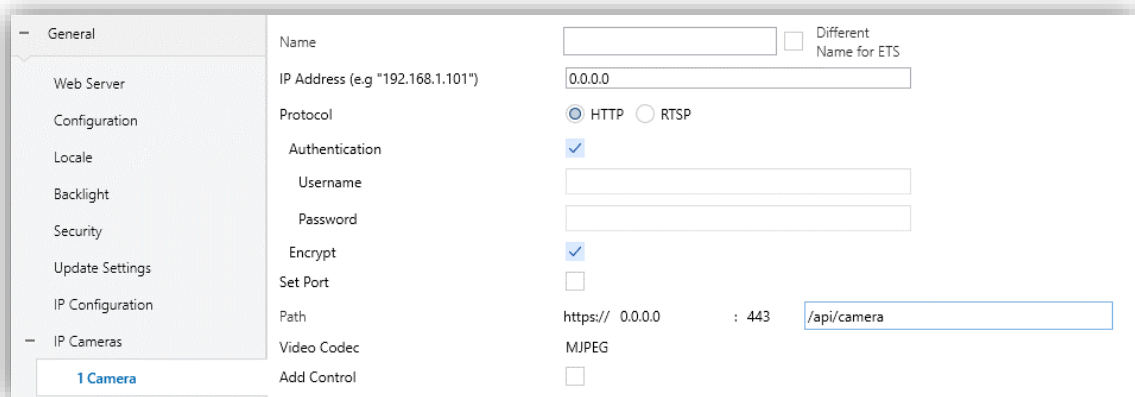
− General

Web Server

Configuration

Locale

Backlight

Security

Update Settings

IP Configuration

− IP Cameras

1 Camera

Name

Different Name for ETS

IP Address (e.g "192.168.1.101")

0.0.0.0

Protocol

HTTP

RTSP

Authentication

Username

Password

Encrypt

Set Port

Path

https:// 0.0.0.0

: 443

/api/camera

Video Codec

MJPEG

Add Control